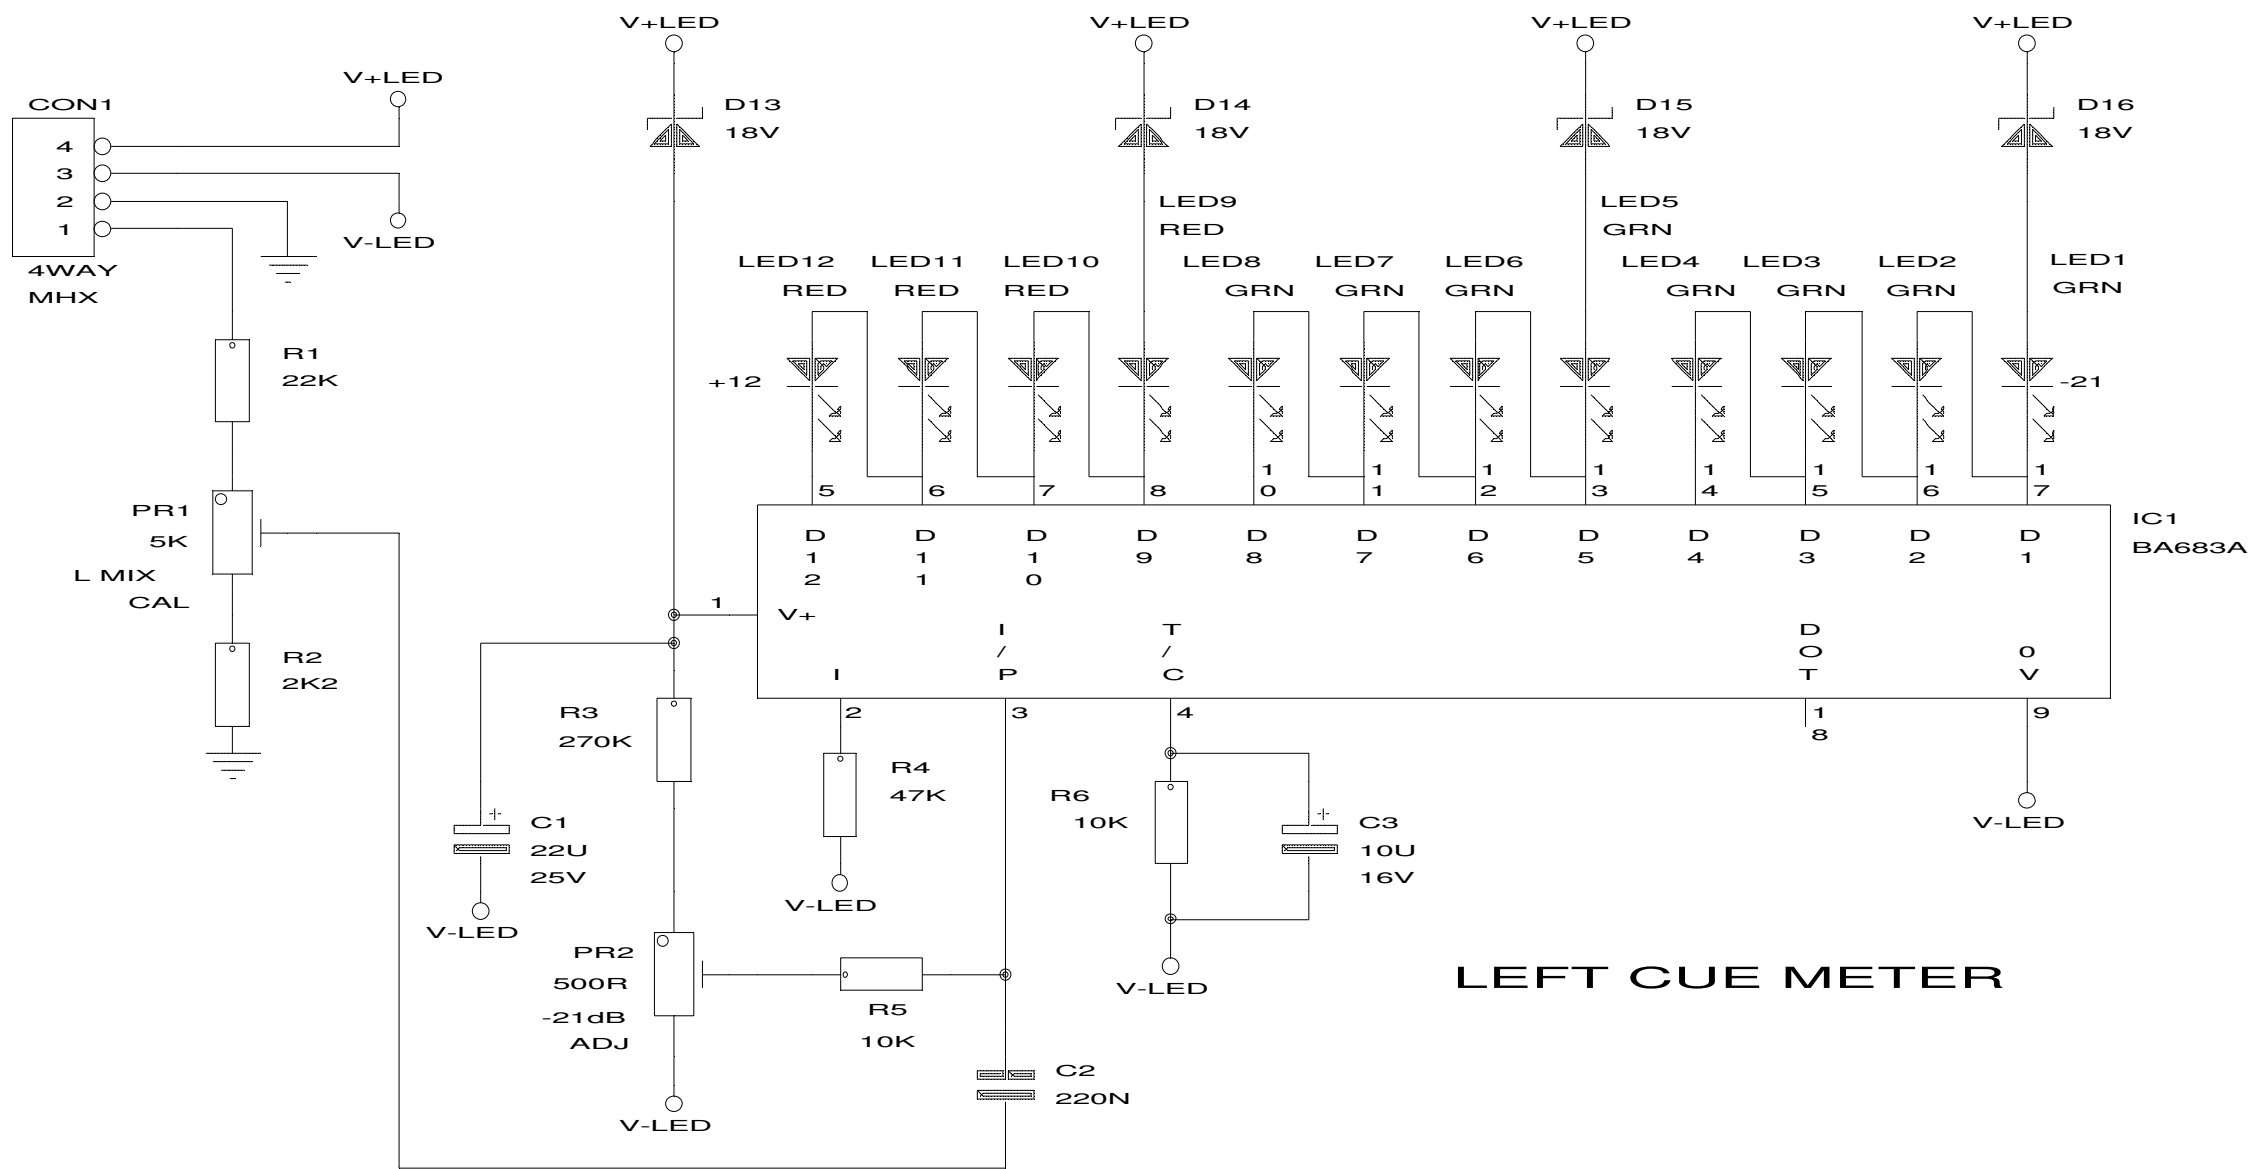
V+LED

V+LED

V+LED

V+LED

V+LED

CON1

4
3
2
1

4WAY
MHX

V-LED

D13
18V

D14
18V

D15
18V

D16
18V

LED9
RED

LED5
GRN

LED12
RED

LED11
RED

LED10
RED

LED8
GRN

LED7
GRN

LED6
GRN

LED4
GRN

LED3
GRN

LED2
GRN

LED1
GRN

+12

-21

R1
22K

PR1
5K
L MIX
CAL

R2
2K2

5 6 7 8 10 11 12 13 14 15 16 17

IC1
BA683A

D12 D11 D10 D9 D8 D7 D6 D5 D4 D3 D2 D1

1

V+

I

I/P

T/C

DOT

0V

2 3 4 18 9

R3
270K

R4
47K

R6
10K

C3
10U
16V

V-LED

C1
22U
25V

V-LED

V-LED

V-LED

PR2
500R
-21dB
ADJ

R5
10K

C2
220N

V-LED

LEFT CUE METER